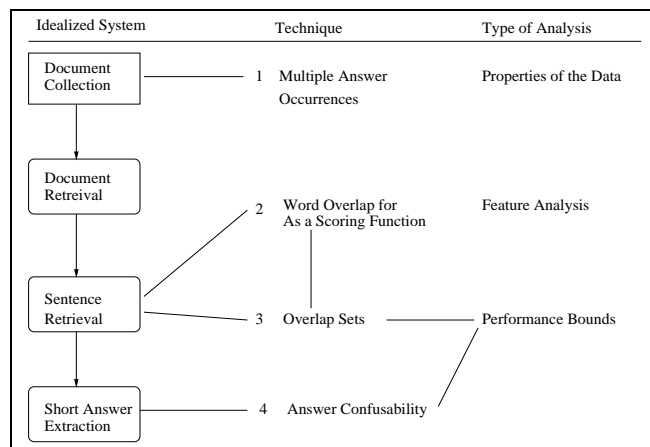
| Idealized System | Technique | Type of Analysis |
|---|---|---|
| Document Collection | 1 Multiple Answer Occurrences | Properties of the Data |
| Document Retrieval | 2 Word Overlap for As a Scoring Function | Feature Analysis |
| Sentence Retrieval | 3 Overlap Sets | Performance Bounds |
| Short Answer Extraction | 4 Answer Confusability | |